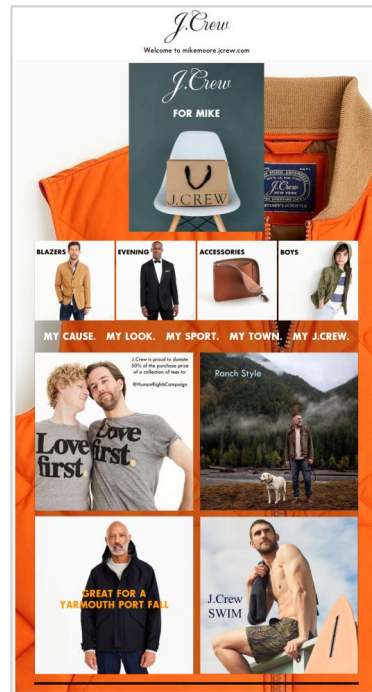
J.Crew

Welcome to mikemoore.jcrew.com

J.Crew

FOR MIKE

J.CREW

J.Crew NEW YORK

BLAZERS

EVENING

ACCESSORIES

BOYS

MY CAUSE. MY LOOK. MY SPORT. MY TOWN. MY J.CREW.

J.Crew is proud to donate 50% of the purchase price of a collection of tees to: @HumanRightsCampaign

Love first

Love first

Ranch Style

GREAT FOR A YARMOUTH PORT FALL

J.Crew SWIM